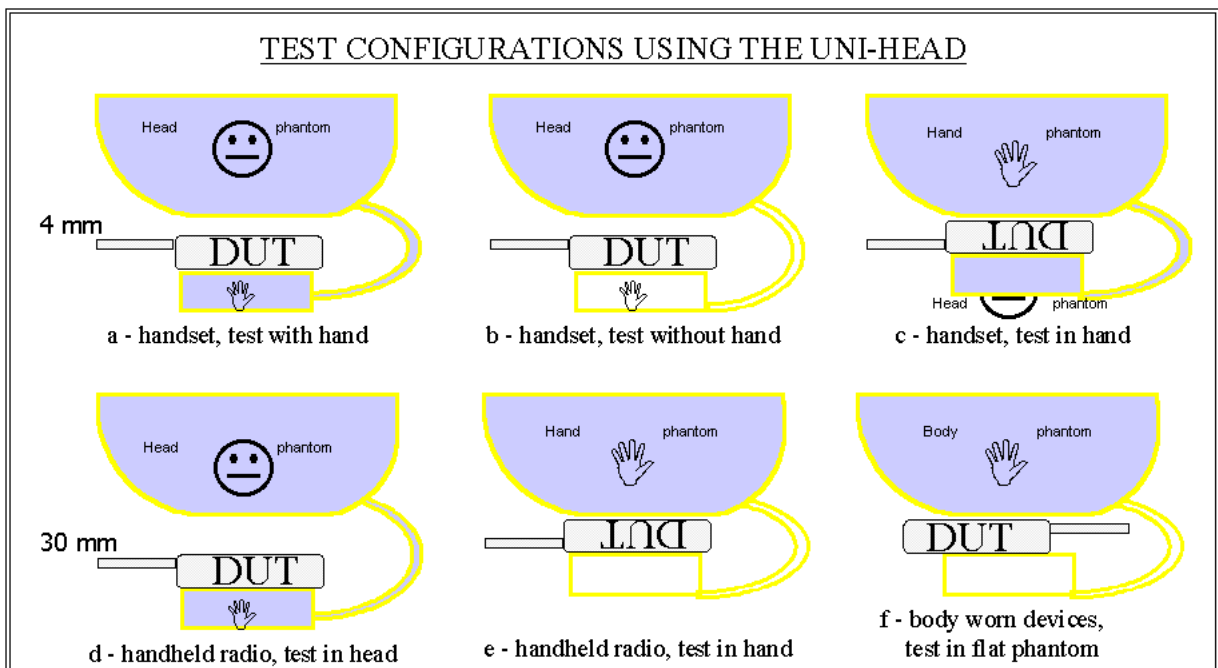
TEST CONFIGURATIONS USING THE UNI-HEAD

Head phantom

4 mm

DUT

a - handset, test with hand

Head phantom

DUT

b - handset, test without hand

Hand phantom

DUT

Head phantom

c - handset, test in hand

Head phantom

30 mm

DUT

d - handheld radio, test in head

Hand phantom

DUT

e - handheld radio, test in hand

Body phantom

DUT

f - body worn devices, test in flat phantom